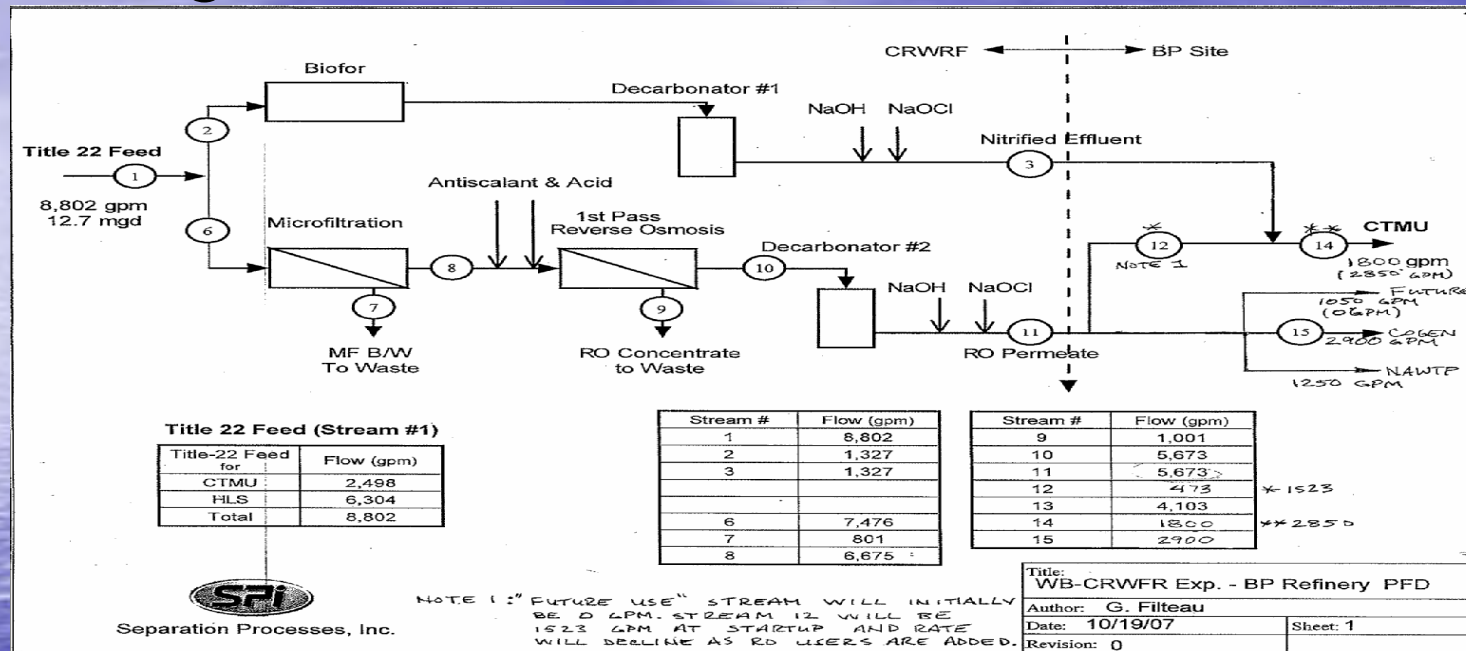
CRWRF BP Site

Biofor

Decarbonator #1

NaOH NaOCl

Nitrified Effluent

Title 22 Feed

8,802 gpm
12.7 mgd

1 2 6 3

Antiscalant & Acid

Microfiltration

1st Pass
Reverse Osmosis

Decarbonator #2

8 10

CTMU

12
NOTE 1

14
1800 gpm
(2850 GPM)

FUTURE
1050 GPM
(0GPM)

NaOH NaOCl

11

15
COGEN
2900 GPM

7 9

MF B/W
To Waste

RO Concentrate
to Waste

RO Permeate

NAWTP
1250 GPM

Title 22 Feed (Stream #1)

| Title-22 Feed for | Flow (gpm) |
|---|---|
| CTMU | 2,498 |
| HLS | 6,304 |
| Total | 8,802 |

| Stream # | Flow (gpm) |
|---|---|
| 1 | 8,802 |
| 2 | 1,327 |
| 3 | 1,327 |
| | |
| 6 | 7,476 |
| 7 | 801 |
| 8 | 6,675 |

| Stream # | Flow (gpm) |
|---|---|
| 9 | 1,001 |
| 10 | 5,673 |
| 11 | 5,673 |
| 12 | 473 |
| 13 | 4,103 |
| 14 | 1800 |
| 15 | 2900 |

*1523
**2850

SPi
Separation Processes, Inc.

NOTE 1: "FUTURE USE" STREAM WILL INITIALLY BE 0 GPM. STREAM 12 WILL BE 1523 GPM AT STARTUP AND RATE WILL DECLINE AS RO USERS ARE ADDED.

Title: WB-CRWFR Exp. - BP Refinery PFD
Author: G. Filteau
Date: 10/19/07
Sheet: 1
Revision: 0